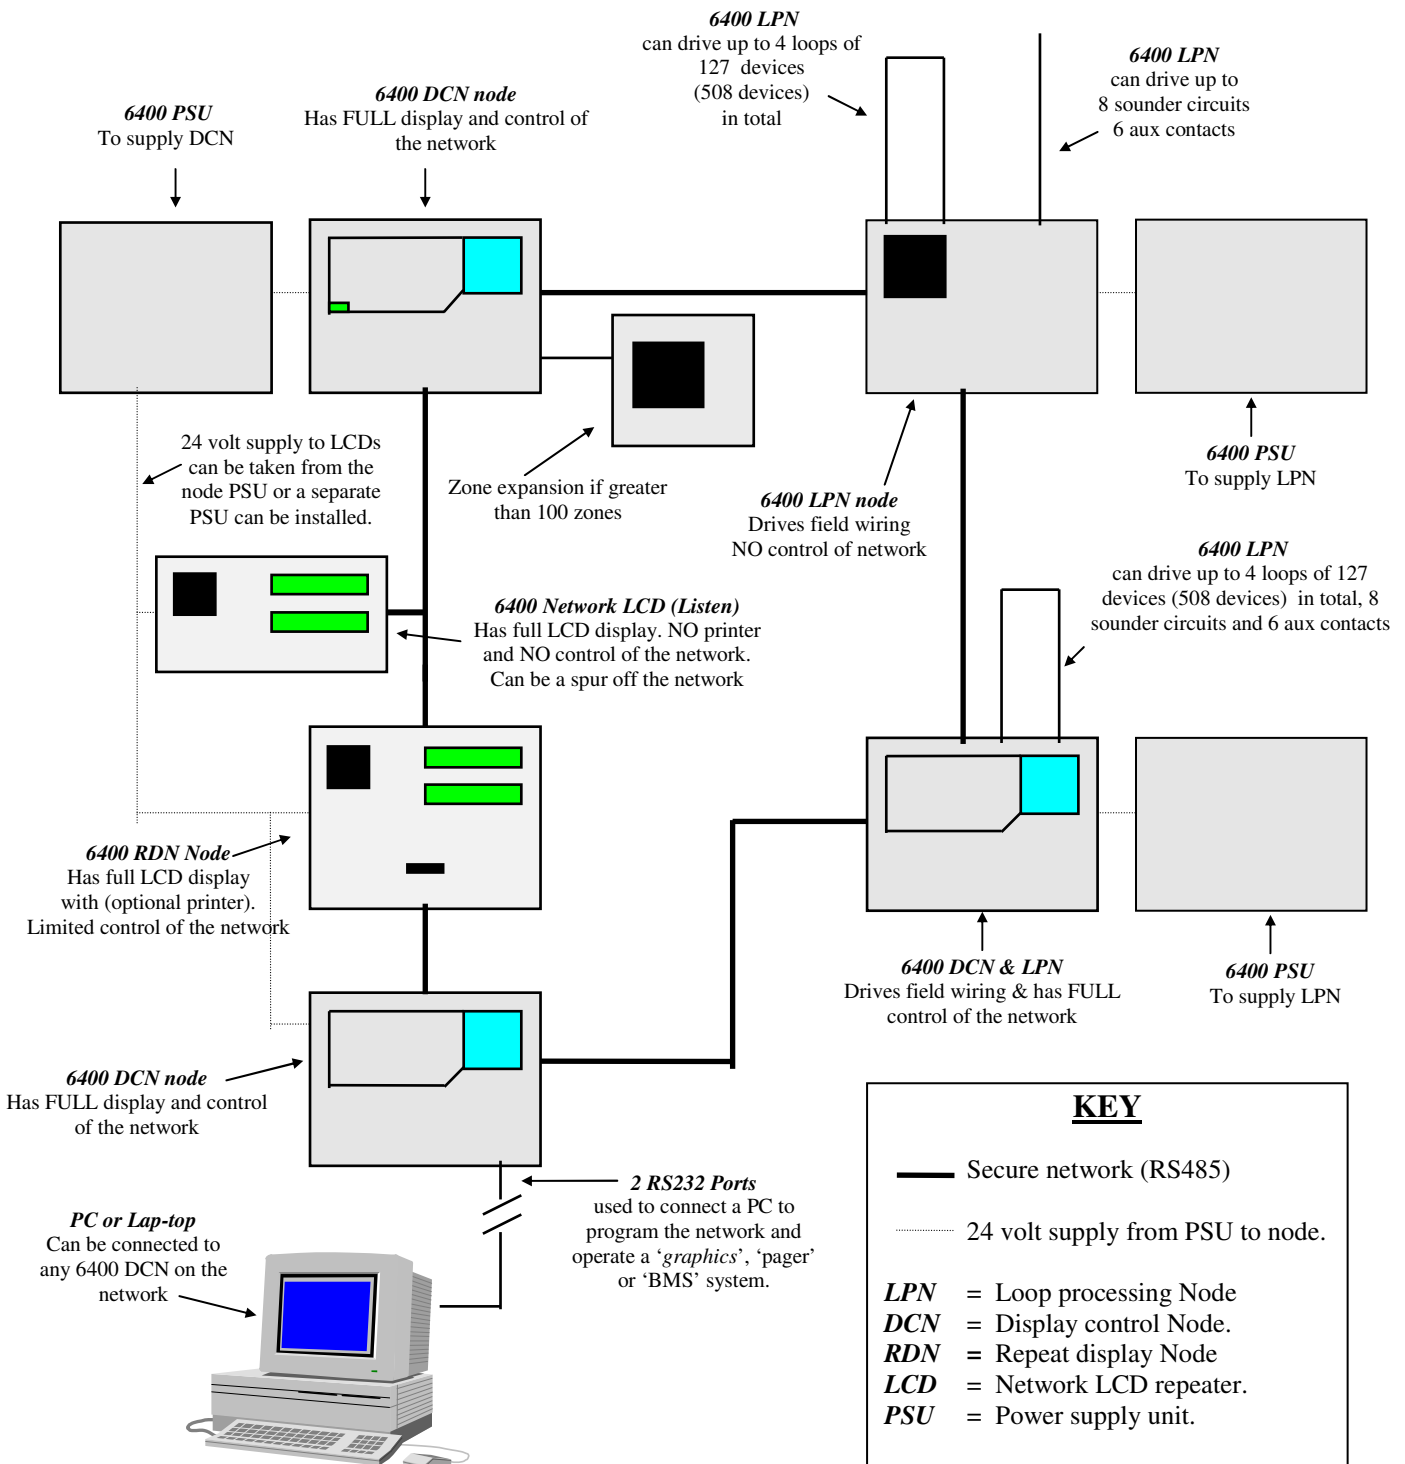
6400 LPN
can drive up to 4 loops of 127 devices (508 devices) in total

6400 LPN
can drive up to 8 sounder circuits 6 aux contacts

6400 PSU
To supply DCN

6400 DCN node
Has FULL display and control of the network

24 volt supply to LCDs can be taken from the node PSU or a separate PSU can be installed.

Zone expansion if greater than 100 zones

6400 LPN node
Drives field wiring NO control of network

6400 PSU
To supply LPN

6400 LPN
can drive up to 4 loops of 127 devices (508 devices) in total, 8 sounder circuits and 6 aux contacts

6400 Network LCD (Listen)
Has full LCD display. NO printer and NO control of the network. Can be a spur off the network

6400 RDN Node
Has full LCD display with (optional printer). Limited control of the network

6400 DCN & LPN
Drives field wiring & has FULL control of the network

6400 PSU
To supply LPN

6400 DCN node
Has FULL display and control of the network

2 RS232 Ports
used to connect a PC to program the network and operate a ‘graphics’, ‘pager’ or ‘BMS’ system.

PC or Lap-top
Can be connected to any 6400 DCN on the network

KEY

Secure network (RS485)

24 volt supply from PSU to node.

LPN = Loop processing Node
DCN = Display control Node.
RDN = Repeat display Node
LCD = Network LCD repeater.
PSU = Power supply unit.